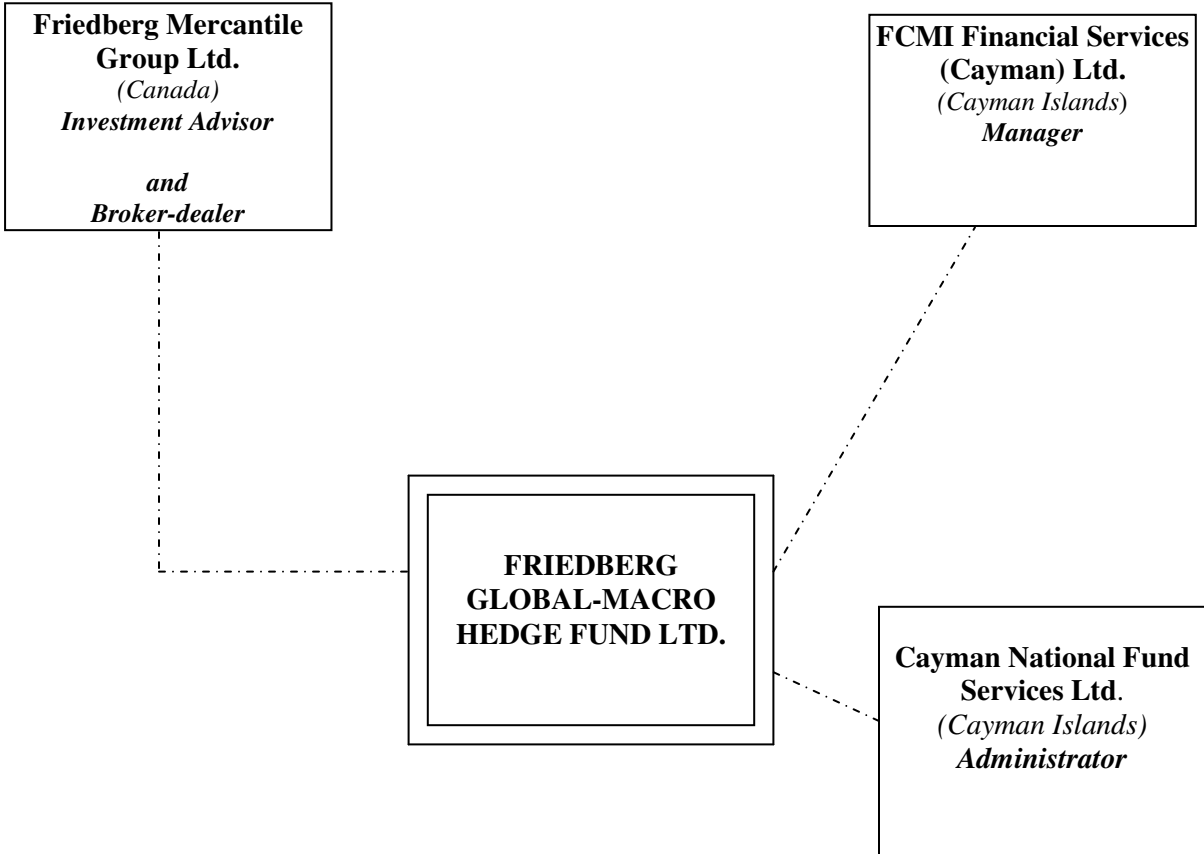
Friedberg Mercantile Group Ltd.
(Canada)
Investment Advisor

and
Broker-dealer

FCMI Financial Services (Cayman) Ltd.
(Cayman Islands)
Manager

FRIEDBERG GLOBAL-MACRO HEDGE FUND LTD.

Cayman National Fund Services Ltd.
(Cayman Islands)
Administrator